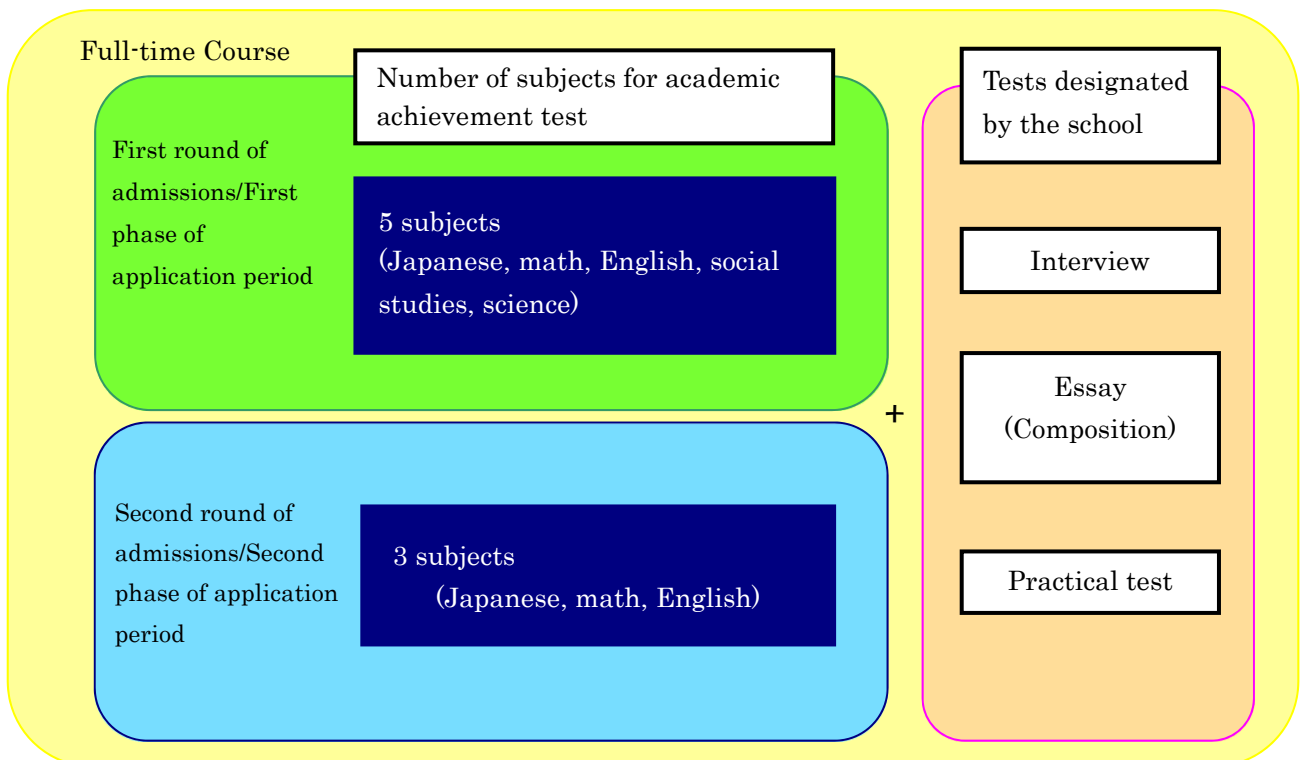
Full-time Course

Number of subjects for academic achievement test

First round of admissions/First phase of application period

5 subjects
(Japanese, math, English, social studies, science)

Second round of admissions/Second phase of application period

3 subjects
(Japanese, math, English)

+

Tests designated by the school

Interview

Essay
(Composition)

Practical test